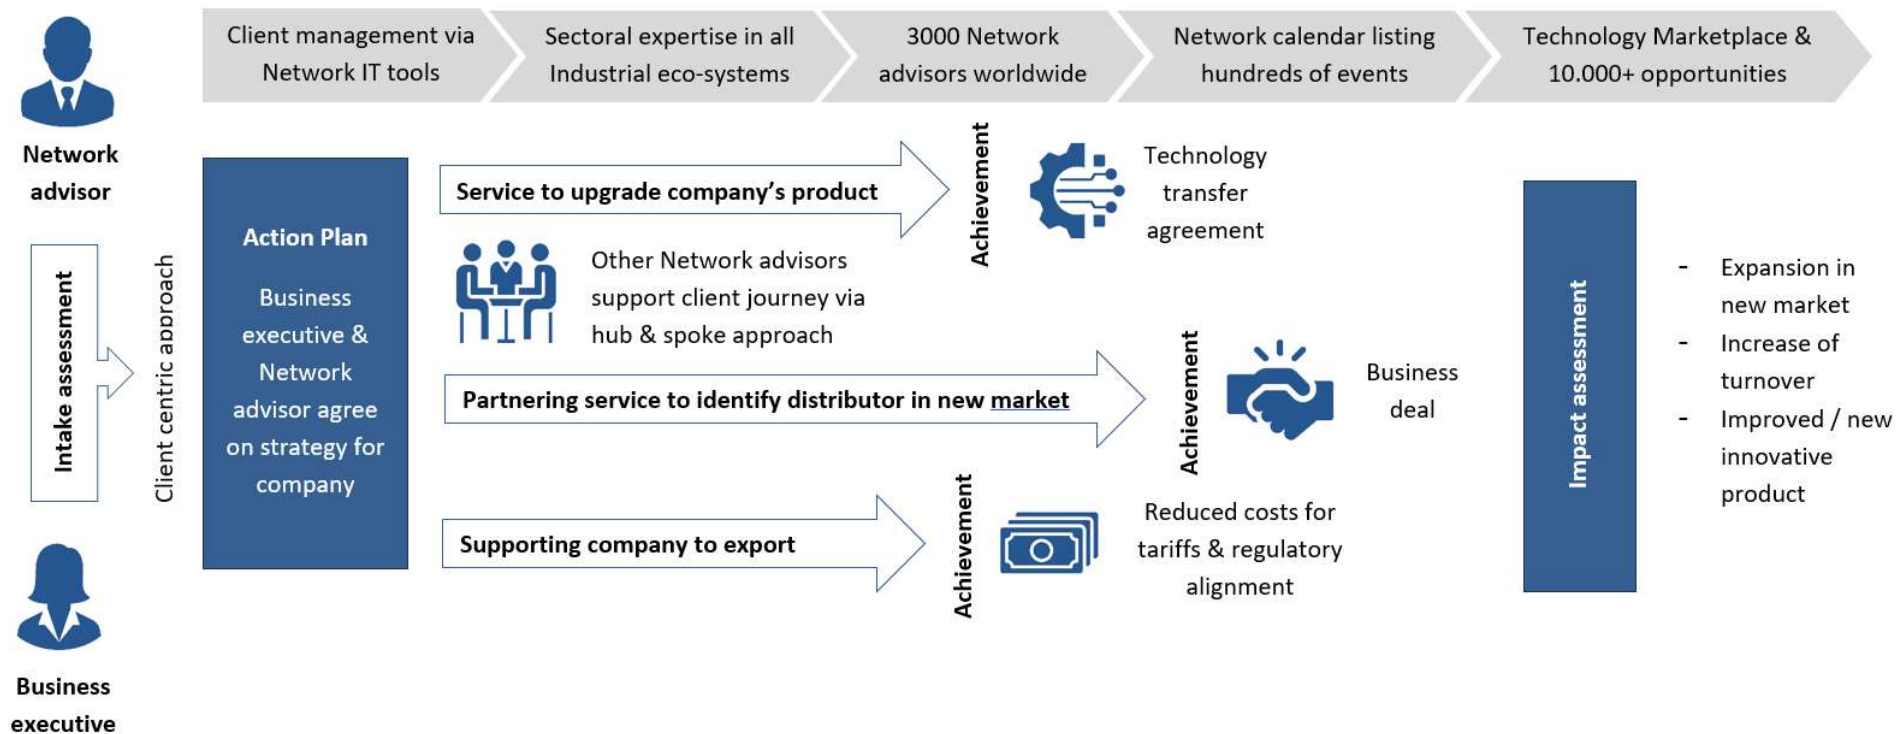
Client management via Network IT tools

Sectoral expertise in all Industrial eco-systems

3000 Network advisors worldwide

Network calendar listing hundreds of events

Technology Marketplace & 10.000+ opportunities

Network advisor

Intake assessment

Client centric approach

Action Plan

Business executive & Network advisor agree on strategy for company

Business executive

Service to upgrade company's product

Achievement

Technology transfer agreement

Other Network advisors support client journey via hub & spoke approach

Partnering service to identify distributor in new market

Achievement

Business deal

Supporting company to export

Achievement

Reduced costs for tariffs & regulatory alignment

Impact assessment

- Expansion in new market
- Increase of turnover
- Improved / new innovative product